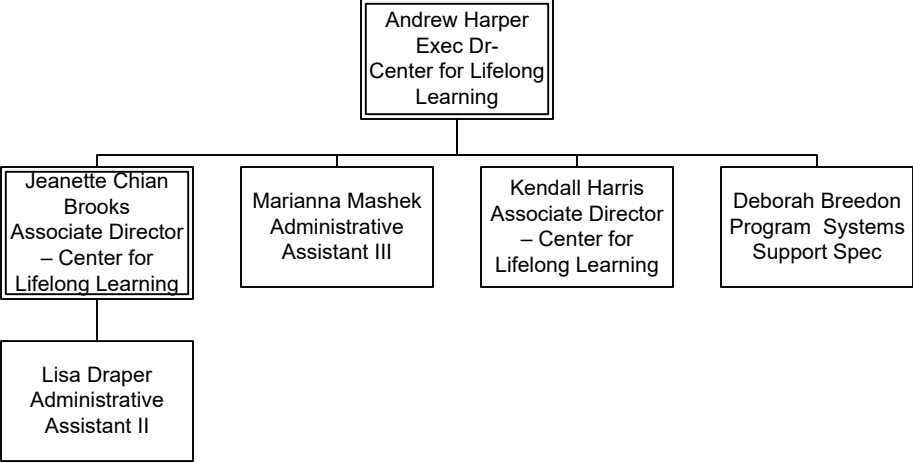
Andrew Harper
Exec Dr-
Center for Lifelong Learning

Jeanette Chian Brooks
Associate Director – Center for Lifelong Learning

Marianna Mashek
Administrative Assistant III

Kendall Harris
Associate Director – Center for Lifelong Learning

Deborah Breedon
Program Systems Support Spec

Lisa Draper
Administrative Assistant II